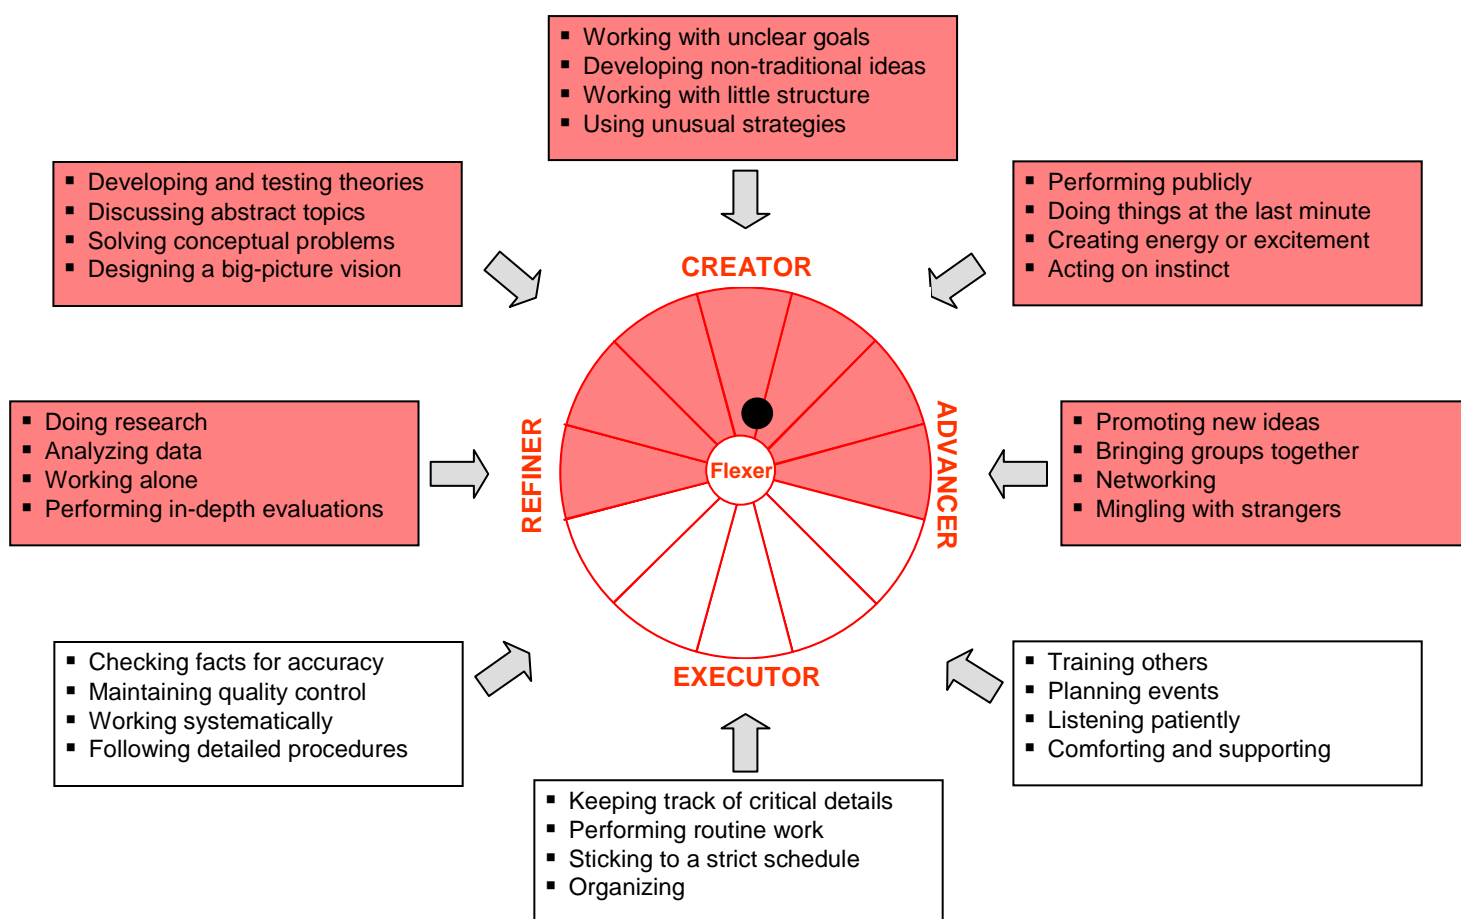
- Working with unclear goals
- Developing non-traditional ideas
- Working with little structure
- Using unusual strategies

- Developing and testing theories
- Discussing abstract topics
- Solving conceptual problems
- Designing a big-picture vision

- Performing publicly
- Doing things at the last minute
- Creating energy or excitement
- Acting on instinct

CREATOR

REFINER

Flexer

ADVANCER

EXECUTOR

- Doing research
- Analyzing data
- Working alone
- Performing in-depth evaluations

- Promoting new ideas
- Bringing groups together
- Networking
- Mingling with strangers

- Checking facts for accuracy
- Maintaining quality control
- Working systematically
- Following detailed procedures

- Training others
- Planning events
- Listening patiently
- Comforting and supporting

- Keeping track of critical details
- Performing routine work
- Sticking to a strict schedule
- Organizing